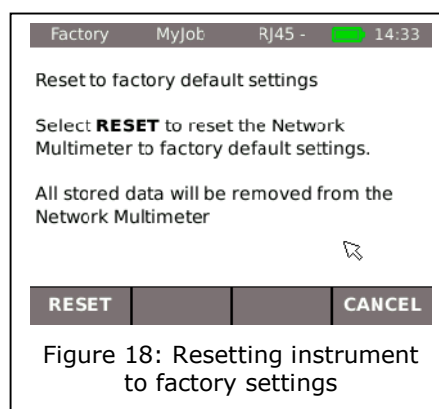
Factory MyJob RJ45 - 14:33

Reset to factory default settings

Select **RESET** to reset the Network Multimeter to factory default settings.

All stored data will be removed from the Network Multimeter

RESET CANCEL

Figure 18: Resetting instrument to factory settings